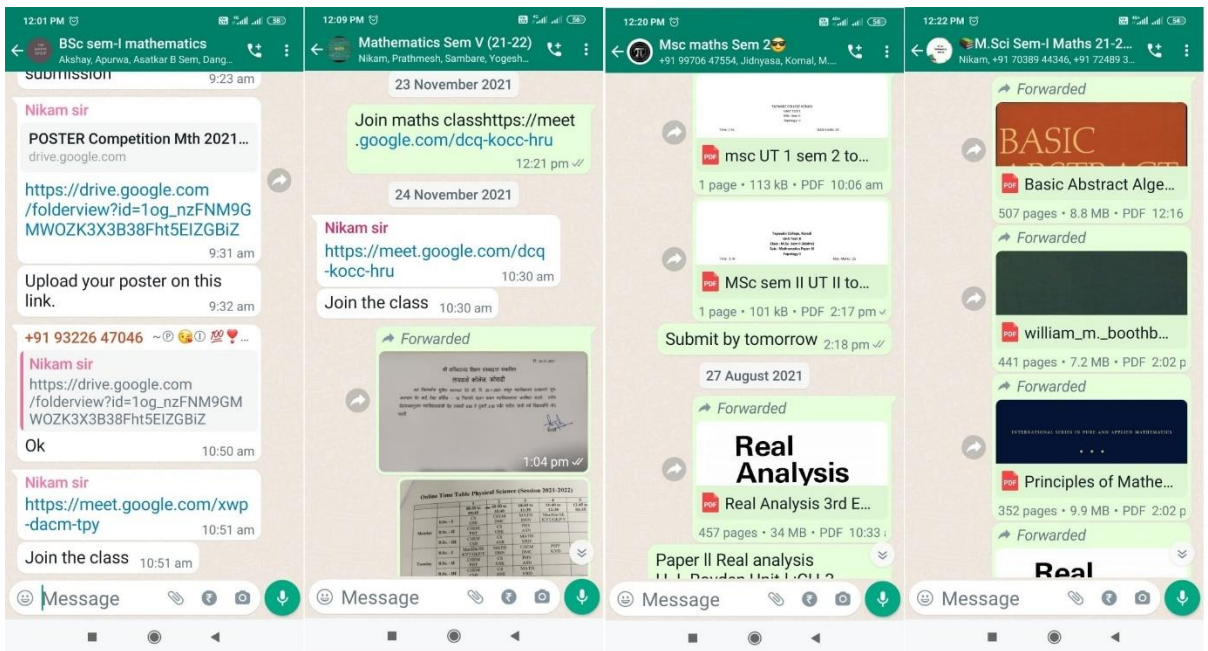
12:01 PM

BSc sem-I mathematics
Akshay, Apurwa, Asatkar B Sem, Dang...

submission 9:23 am

Nikam sir
POSTER Competition Mth 2021...
drive.google.com

https://drive.google.com/folderview?id=1og_nzFNM9GMWOZK3X3B38Fht5EIZGBiZ 9:31 am

Upload your poster on this link. 9:32 am

+91 93226 47046 ~
Nikam sir
https://drive.google.com/folderview?id=1og_nzFNM9GMWOZK3X3B38Fht5EIZGBiZ
Ok 10:50 am

Nikam sir
https://meet.google.com/xwp-dacm-tpy 10:51 am

Join the class 10:51 am

Message

12:09 PM

Mathematics Sem V (21-22)
Nikam, Prathmesh, Sambare, Yogesh...

23 November 2021

Join maths classhttps://meet.google.com/dcq-kocc-hru 12:21 pm

24 November 2021

Nikam sir
https://meet.google.com/dcq-kocc-hru 10:30 am

Join the class 10:30 am

Forwarded

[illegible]

1:04 pm

Online Time Table Physical Science (Session 2021-2022)

Message

12:20 PM

Msc maths Sem 2

+91 99706 47554, Jidnyasa, Komal, M...

msc UT 1 sem 2 to...
1 page • 113 kB • PDF 10:06 am

MSc sem II UT II to...
1 page • 101 kB • PDF 2:17 pm

Submit by tomorrow 2:18 pm

27 August 2021

Forwarded
Real Analysis
Real Analysis 3rd E...
457 pages • 34 MB • PDF 10:33

Paper II Real analysis

Message

12:22 PM

M.Sci Sem-I Maths 21-2...
Nikam, +91 70389 44346, +91 72489 3...

Forwarded
BASIC
Basic Abstract Alge...
507 pages • 8.8 MB • PDF 12:16

Forwarded
william_m._boothb...
441 pages • 7.2 MB • PDF 2:02 p

Forwarded
Principles of Mathe...
352 pages • 9.9 MB • PDF 2:02 p

Forwarded
Real

Message